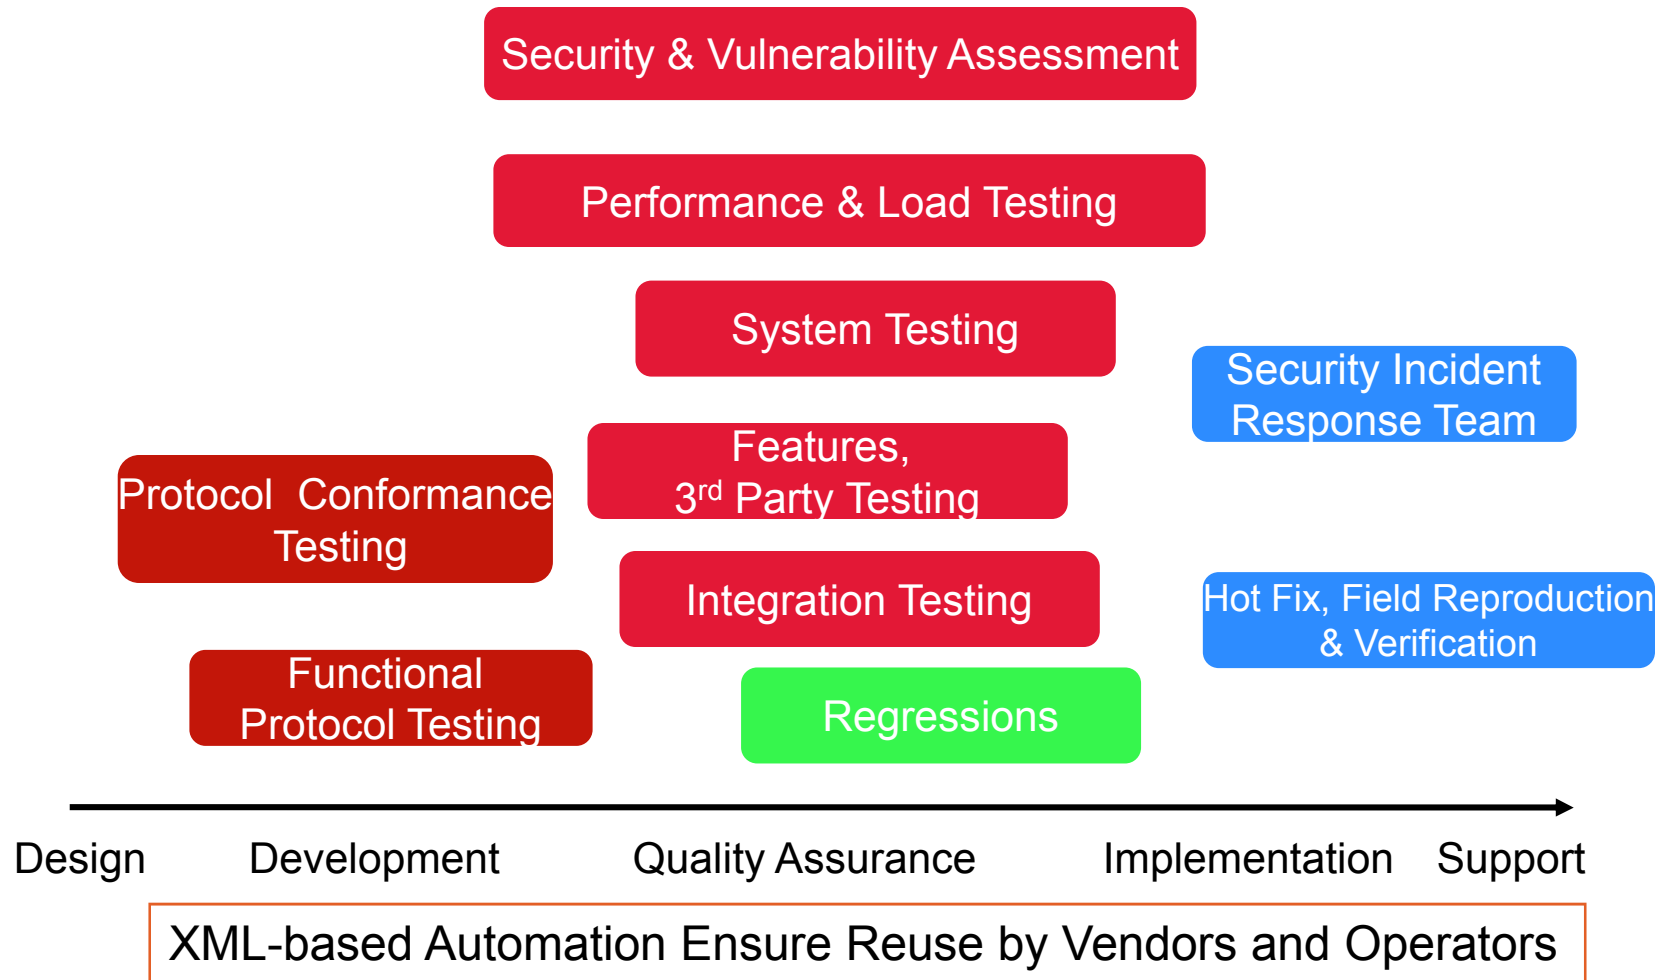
Security & Vulnerability Assessment

Performance & Load Testing

System Testing

Security Incident Response Team

Features, 3$^{rd}$ Party Testing

Protocol Conformance Testing

Integration Testing

Hot Fix, Field Reproduction & Verification

Functional Protocol Testing

Regressions

Design Development Quality Assurance Implementation Support

XML-based Automation Ensure Reuse by Vendors and Operators